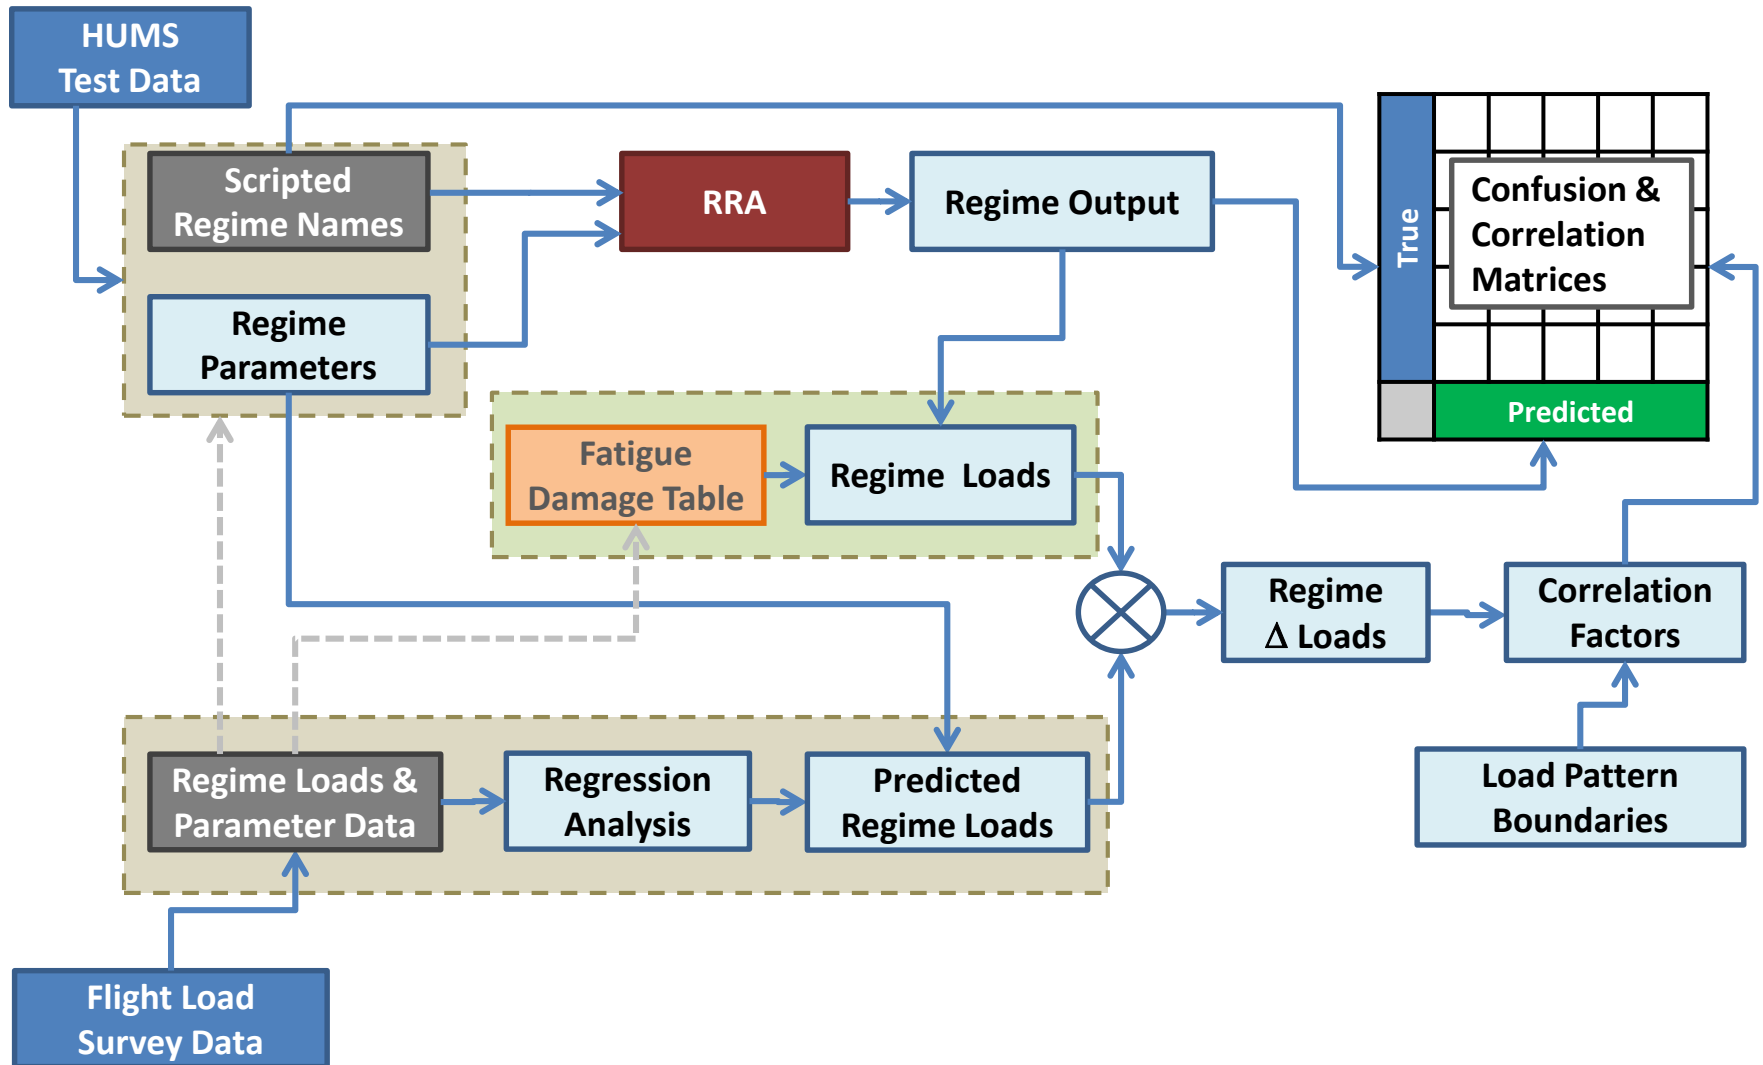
HUMS Test Data

Scripted Regime Names

Regime Parameters

RRA

Regime Output

True

Confusion & Correlation Matrices

Predicted

Fatigue Damage Table

Regime Loads

Regime $\Delta$ Loads

Correlation Factors

Load Pattern Boundaries

Regime Loads & Parameter Data

Regression Analysis

Predicted Regime Loads

Flight Load Survey Data